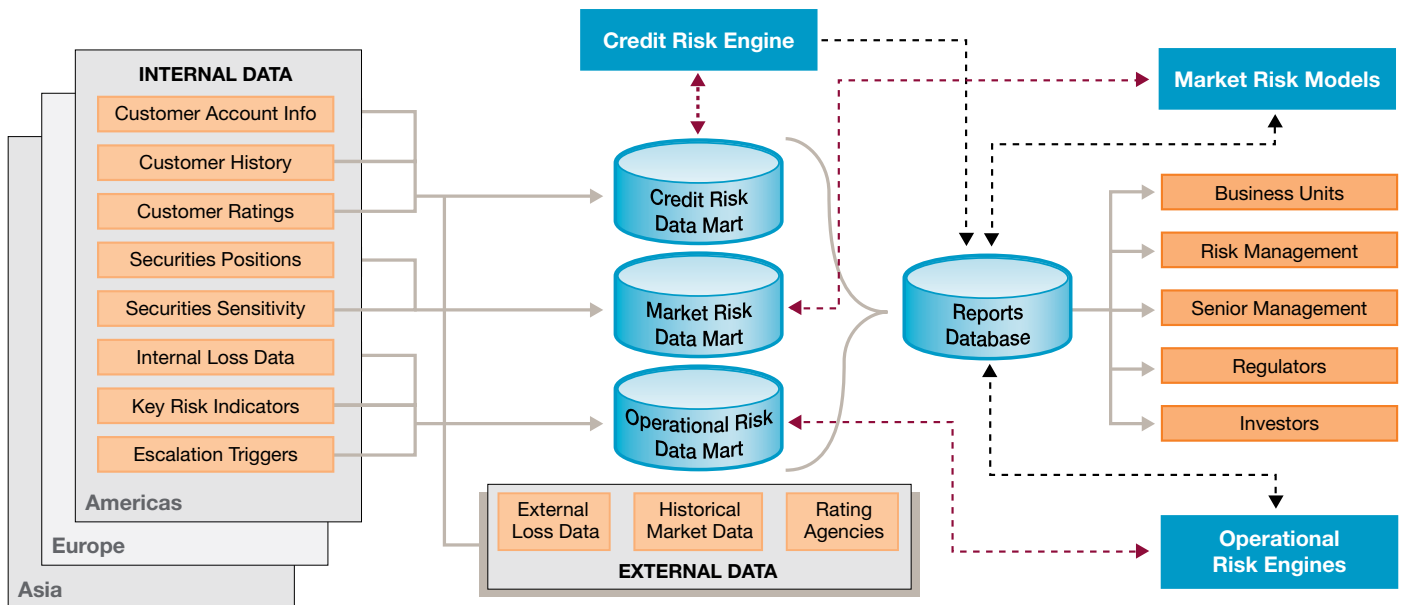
INTERNAL DATA
Customer Account Info
Customer History
Customer Ratings
Securities Positions
Securities Sensitivity
Internal Loss Data
Key Risk Indicators
Escalation Triggers
Americas
Europe
Asia

Credit Risk Engine

Credit Risk Data Mart
Market Risk Data Mart
Operational Risk Data Mart

External Loss Data
Historical Market Data
Rating Agencies
EXTERNAL DATA

Reports Database

Market Risk Models

Business Units
Risk Management
Senior Management
Regulators
Investors

Operational Risk Engines